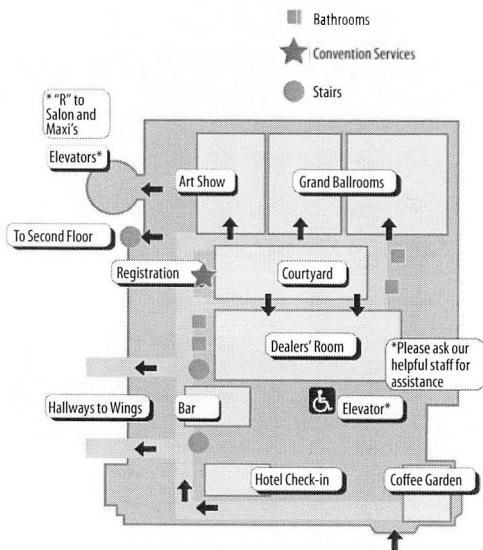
Bathrooms
Convention Services
Stairs

* "R" to Salon and Maxi's

Elevators*

Art Show

Grand Ballrooms

To Second Floor

Registration

Courtyard

Dealers' Room

*Please ask our helpful staff for assistance

Hallways to Wings

Bar

Elevator*

Hotel Check-in

Coffee Garden